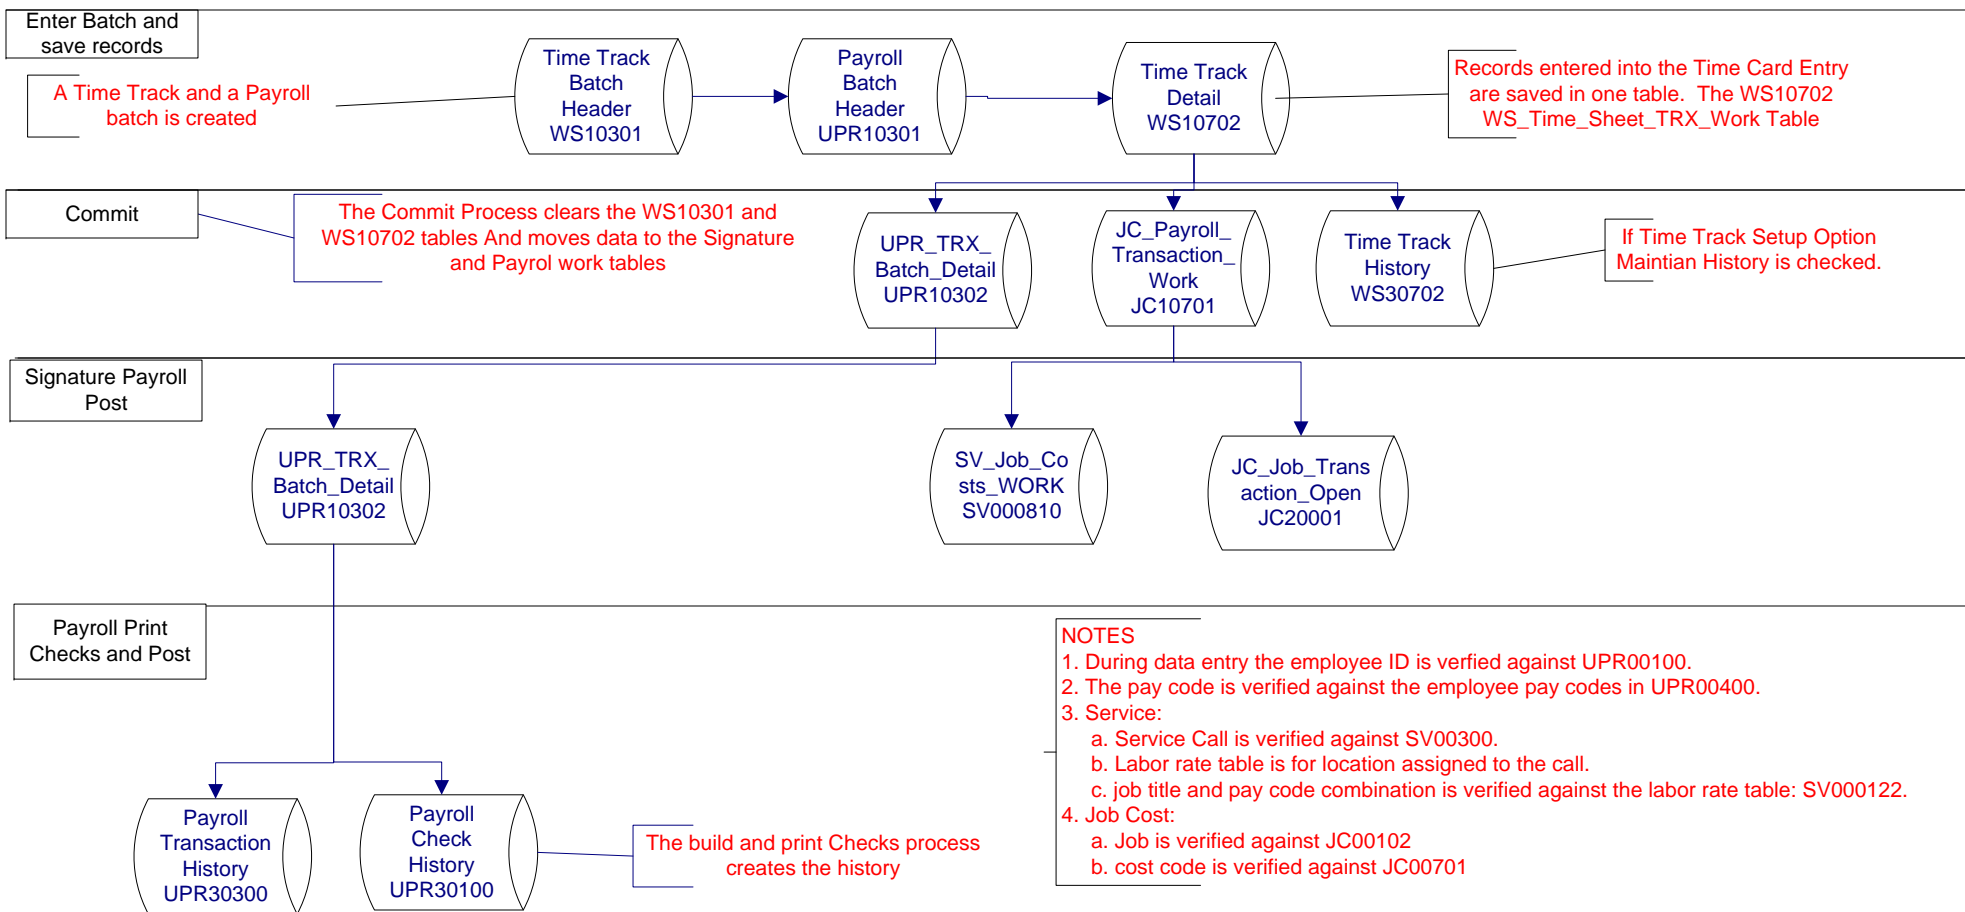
Enter Batch and save records

A Time Track and a Payroll batch is created

Time Track Batch Header WS10301

Payroll Batch Header UPR10301

Time Track Detail WS10702

Records entered into the Time Card Entry are saved in one table. The WS10702 WS_Time_Sheet_TRX_Work Table

Commit

The Commit Process clears the WS10301 and WS10702 tables And moves data to the Signature and Payrol work tables

UPR_TRX_ Batch_Detail UPR10302

JC_Payroll_ Transaction_ Work JC10701

Time Track History WS30702

If Time Track Setup Option Maintian History is checked.

Signature Payroll Post

UPR_TRX_ Batch_Detail UPR10302

SV_Job_Co sts_WORK SV000810

JC_Job_Trans action_Open JC20001

Payroll Print Checks and Post

NOTES
1. During data entry the employee ID is verfied against UPR00100.
2. The pay code is verified against the employee pay codes in UPR00400.
3. Service:
a. Service Call is verified against SV00300.
b. Labor rate table is for location assigned to the call.
c. job title and pay code combination is verified against the labor rate table: SV000122.
4. Job Cost:
a. Job is verified against JC00102
b. cost code is verified against JC00701

Payroll Transaction History UPR30300

Payroll Check History UPR30100

The build and print Checks process creates the history